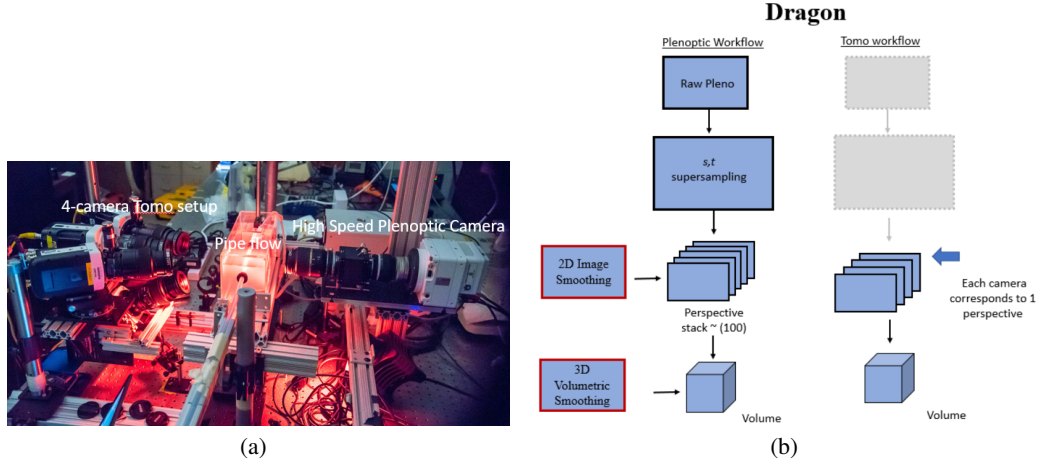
4-camera Tomo setup

Pipe flow

High Speed Plenoptic Camera

(a)

Dragon

Plenoptic Workflow

Tomo workflow

Raw Pleno

$s,t$ supersampling

2D Image Smoothing

Perspective stack ~ (100)

Each camera corresponds to 1 perspective

3D Volumetric Smoothing

Volume

Volume

(b)